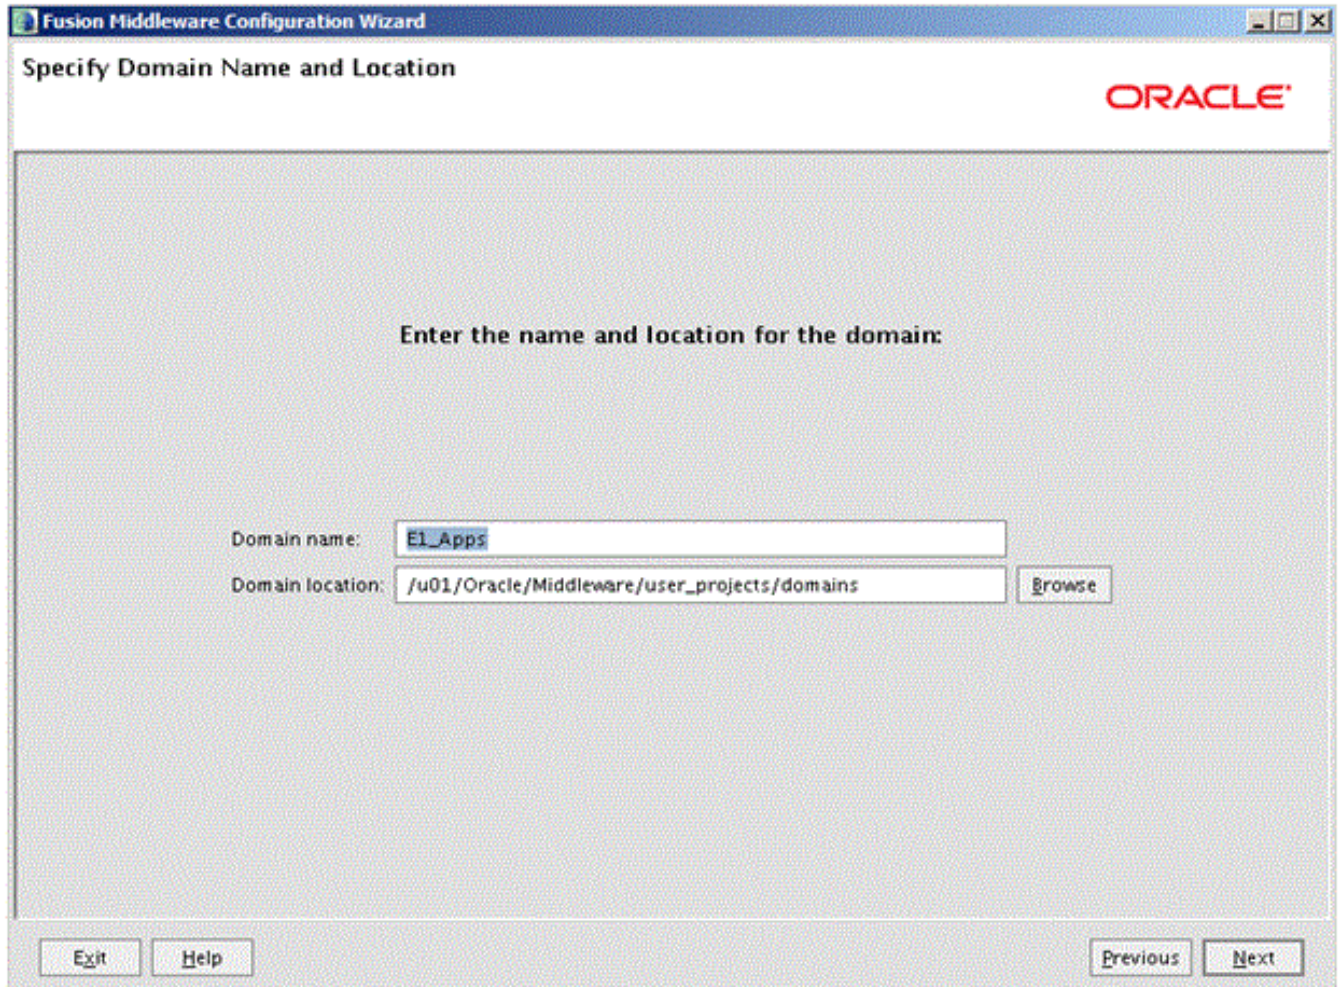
Fusion Middleware Configuration Wizard

Specify Domain Name and Location

ORACLE

Enter the name and location for the domain:

Domain name: E1_Apps

Domain location: /u01/Oracle/Middleware/user_projects/domains

Browse

Exit

Help

Previous

Next